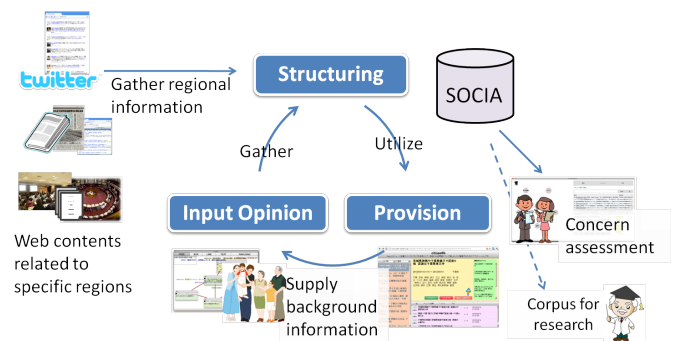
twitter

Gather regional information

Structuring

SOCIA

Gather

Utilize

Input Opinion

Provision

Web contents related to specific regions

Supply background information

Concern assessment

Corpus for research